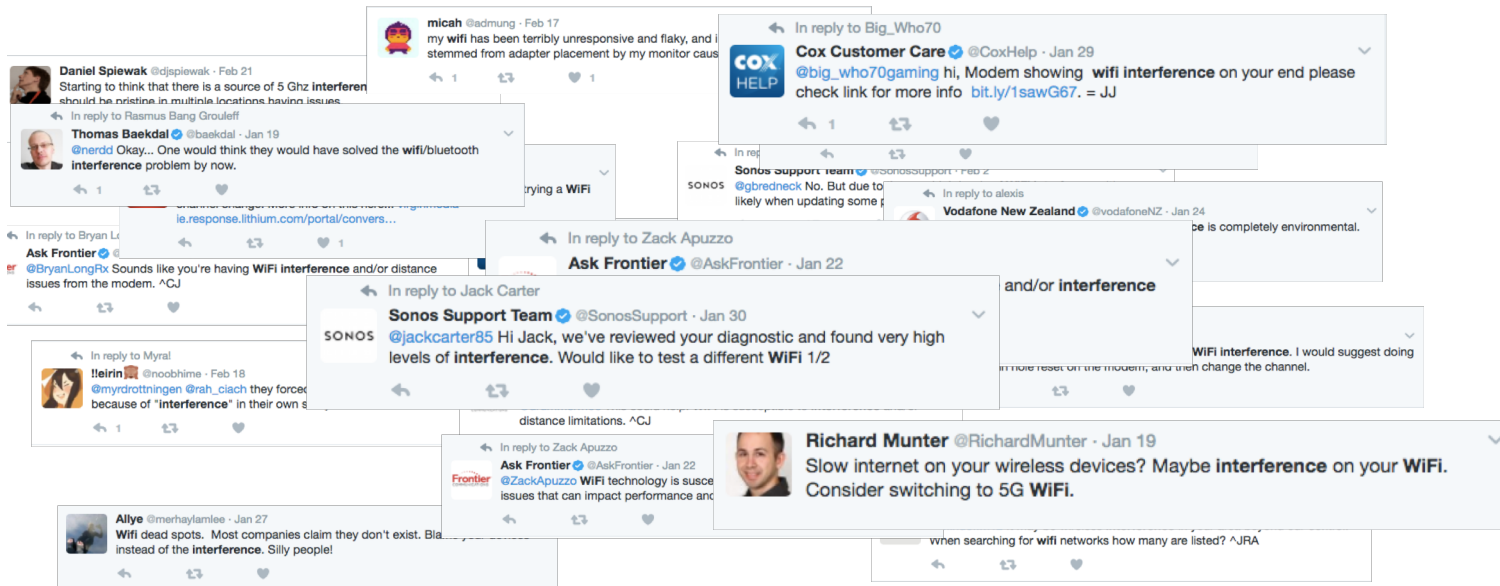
micah @admung · Feb 17
my wifi has been terribly unresponsive and flaky, and i stemmed from adapter placement by my monitor caus

1 1

In reply to Big_Who70
Cox Customer Care @CoxHelp · Jan 29
@big_who70gaming hi, Modem showing wifi interference on your end please check link for more info bit.ly/1sawG67. = JJ

1

Daniel Spiewak @djspiewak · Feb 21
Starting to think that there is a source of 5 Ghz interferen should be pristine in multiple locations having issues.

In reply to Rasmus Bang Grouleff
Thomas Baekdal @baekdal · Jan 19
@nerdd Okay... One would think they would have solved the wifi/bluetooth interference problem by now.

1

trying a WiFi

ie.response.lithium.com/portal/convers...

1

Sonos Support Team @SonosSupport · Feb 2
@gbredneck No. But due to likely when updating some p

In reply to alexis
Vodafone New Zealand @vodafoneNZ · Jan 24
ce is completely environmental.

In reply to Bryan Lo
Ask Frontier @AskFrontier
@BryanLongRx Sounds like you're having WiFi interference and/or distance issues from the modem. ^CJ

In reply to Zack Apuzzo
Ask Frontier @AskFrontier · Jan 22
and/or interference

In reply to Jack Carter
Sonos Support Team @SonosSupport · Jan 30
@jackcarter85 Hi Jack, we've reviewed your diagnostic and found very high levels of interference. Would like to test a different WiFi 1/2

WiFi interference. I would suggest doing hole reset on the modem, and then change the channel.

In reply to Myra!
!!eirin @noobhime · Feb 18
@myrdrottningen @rah_ciach they forced because of "interference" in their own s

1

distance limitations. ^CJ

In reply to Zack Apuzzo
Ask Frontier @AskFrontier · Jan 22
@ZackApuzzo WiFi technology is susce issues that can impact performance and

Richard Munter @RichardMunter · Jan 19
Slow internet on your wireless devices? Maybe interference on your WiFi. Consider switching to 5G WiFi.

Allye @merhaylamlee · Jan 27
Wifi dead spots. Most companies claim they don't exist. Bla instead of the interference. Silly people!

When searching for wifi networks how many are listed? ^JRA